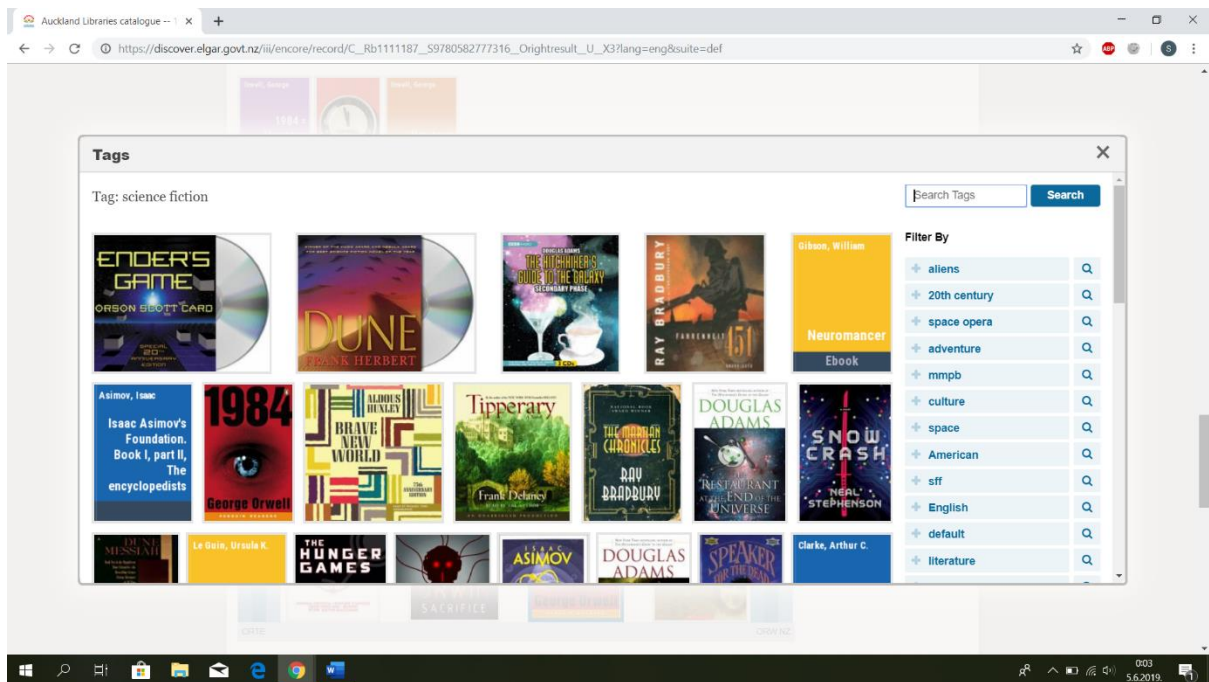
Auckland Libraries catalogue -- ×

https://discover.elgar.govt.nz/iii/encore/record/C__Rb1111187__S9780582777316__Orightresult__U__X3?lang=eng&suite=def

Tags

Tag: science fiction

Search Tags
Search

ENDER'S GAME
ORSON SCOTT CARD
SPECIAL 20TH ANNIVERSARY EDITION

DUNE
FRANK HERBERT

DOUGLAS ADAMS
THE HITCHHIKER'S GUIDE TO THE GALAXY
SECONDARY PHASE

RAY BRADBURY
FAHRENHEIT 451

Gibson, William
Neuromancer
Ebook

Asimov, Isaac
Isaac Asimov's Foundation. Book I, part II, The encyclopedists

1984
George Orwell

ALDOUS HUXLEY
BRAVE NEW WORLD

Tipperary
Frank Delaney

THE MARTIAN CHRONICLES
RAY BRADBURY

DOUGLAS ADAMS
THE RESTAURANT AT THE END OF THE UNIVERSE

SNOW CRASH
NEAL STEPHENSON

DUNE MESSIAH

Le Guin, Ursula K.

THE HUNGER GAMES

ASIMOV

DOUGLAS ADAMS

SPEAKER FOR THE DEAD

Clarke, Arthur C.

Filter By
aliens
20th century
space opera
adventure
mmpb
culture
space
American
sff
English
default
literature

0:03
5.6.2019.